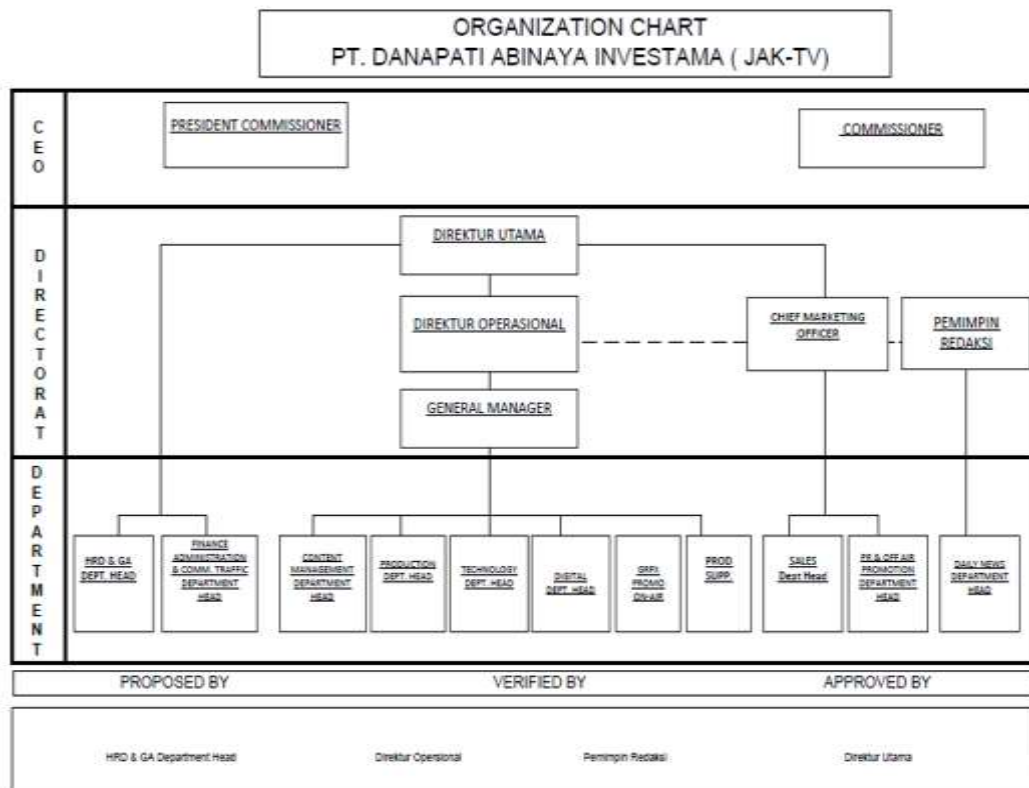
ORGANIZATION CHART
PT. DANAPATI ABINAYA INVESTAMA ( JAK-TV)

CEO

PRESIDENT COMMISSIONER

COMMISSIONER

DIRECTORAT

DIREKTUR UTAMA

DIREKTUR OPERASIONAL

GENERAL MANAGER

CHIEF MARKETING OFFICER

PEMIMPIN REDAKSI

DEPARTMENT

HRD & GA DEPT. HEAD

FINANCE ADMINISTRATION & COMM. TRAFFIC DEPARTMENT HEAD

CONTENT MANAGEMENT DEPARTMENT HEAD

PRODUCTION DEPT. HEAD

TECHNOLOGY DEPT. HEAD

DIGITAL DEPT. HEAD

GRFX PROMO ON-AIR

PROD SUPP.

SALES Dept Head

PR & OFF AIR PROMOTION DEPARTMENT HEAD

DAILY NEWS DEPARTMENT HEAD

PROPOSED BY

VERIFIED BY

APPROVED BY

HRD & GA Department Head

Direktur Operasional

Pemimpin Redaksi

Direktur Utama